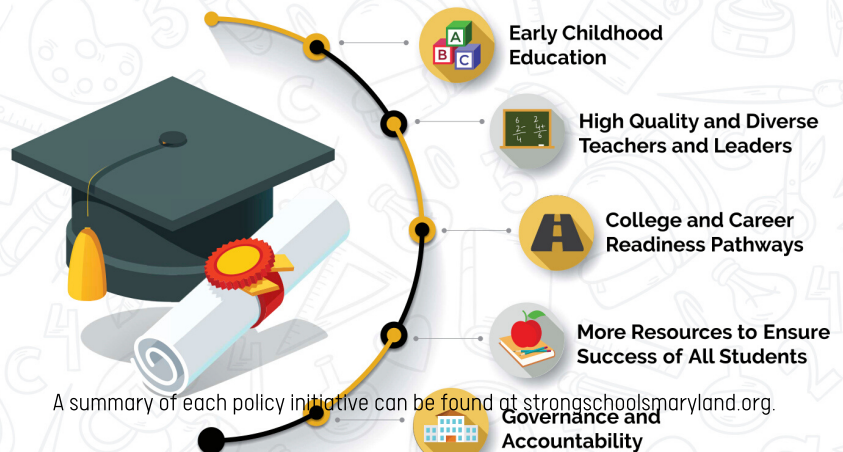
Early Childhood Education

High Quality and Diverse Teachers and Leaders

College and Career Readiness Pathways

More Resources to Ensure Success of All Students

A summary of each policy initiative can be found at strongschoolsmaryland.org.

Governance and Accountability